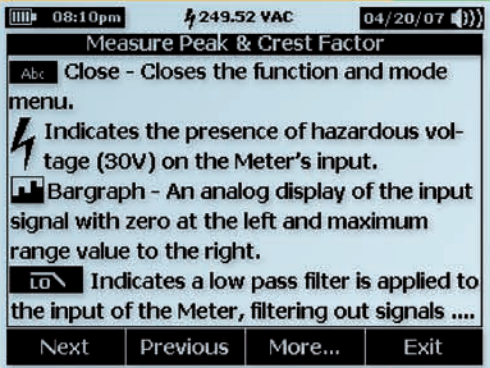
08:10pm 249.52 VAC 04/20/07

Measure Peak & Crest Factor

Abc Close - Closes the function and mode menu.

Indicates the presence of hazardous voltage (30V) on the Meter's input.

Bargraph - An analog display of the input signal with zero at the left and maximum range value to the right.

LO Indicates a low pass filter is applied to the input of the Meter, filtering out signals ....

Next Previous More... Exit